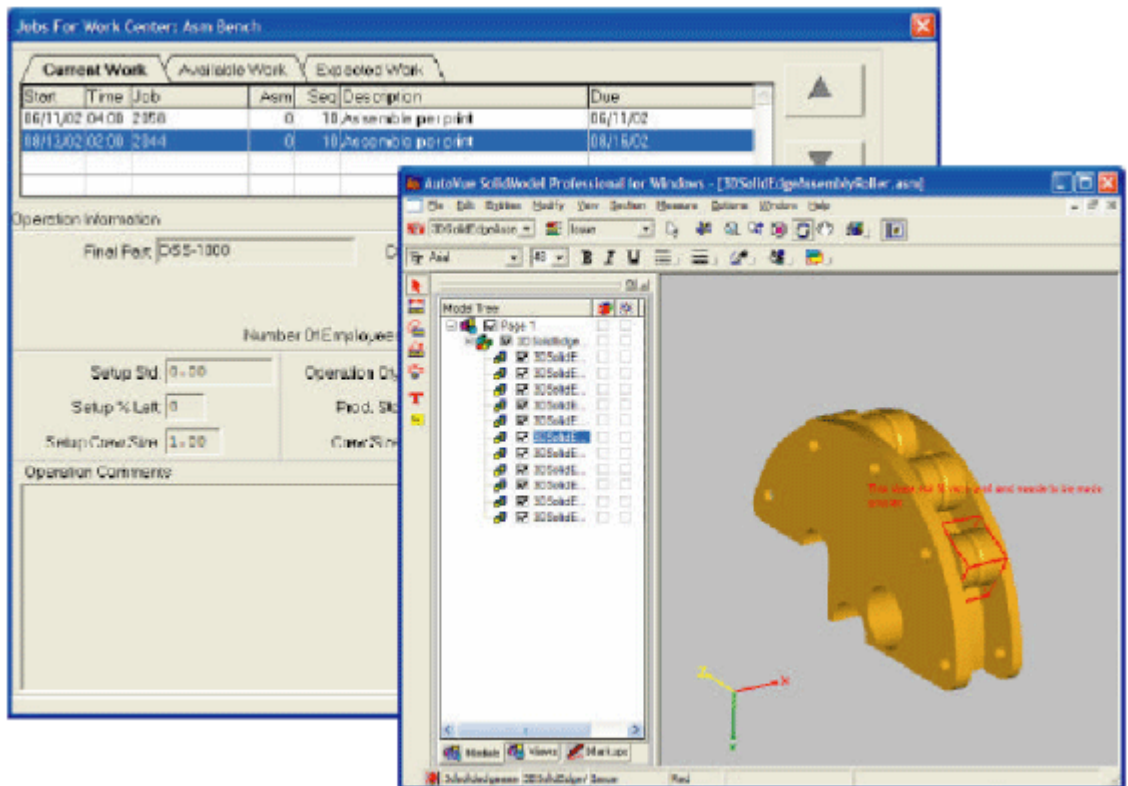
Jobs For Work Center: Asm Bench

Current Work | Available Work | Expected Work

| Start | Time | Job | Asm | Seq | Description | Due |
|---|---|---|---|---|---|---|
| 06/11/02 | 04:08 | 2056 | 0 | 10 | Assemble per print | 06/11/02 |
| 08/12/02 | 02:08 | 2044 | 0 | 10 | Assemble per print | 08/16/02 |

Operation Information

Final Part: DSS-1000

Number Of Employees

Setup Std. 0.00

Operation Qty

Setup % Left 0

Prod. Std

Setup Crew Size 1.00

Crew Size

Operation Comments

AutoVue SolidModel Professional for Windows - [3DSolidEdgeAssemblyRoller.asm]

File Edit Markup Modify View Section Measure Options Window Help

3DSolidEdgebase

Issue

Arial

B I U

Model Tree

Page 1

3D SolidEdge...

3DSolidE...

3DSolidE...

3DSolidE...

3DSolidE...

3DSolidE...

3DSolidE...

3DSolidE...

3DSolidE...

3DSolidE...

3DSolidE...

3DSolidE...

3DSolidE...

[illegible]

Models | Views | Markups

SolidEdgebase 3DSolidEdge / Issue | Red

Z

X

Y